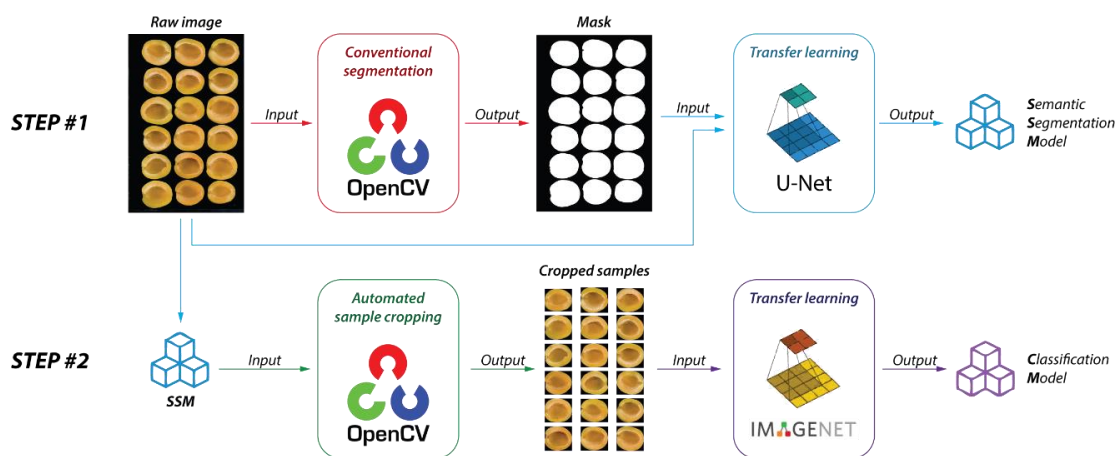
Raw image

STEP #1

Input

Conventional segmentation

OpenCV

Output

Mask

Input

Transfer learning

U-Net

Output

Semantic Segmentation Model

Cropped samples

STEP #2

SSM

Input

Automated sample cropping

OpenCV

Output

Input

Transfer learning

IMAGENET

Output

Classification Model